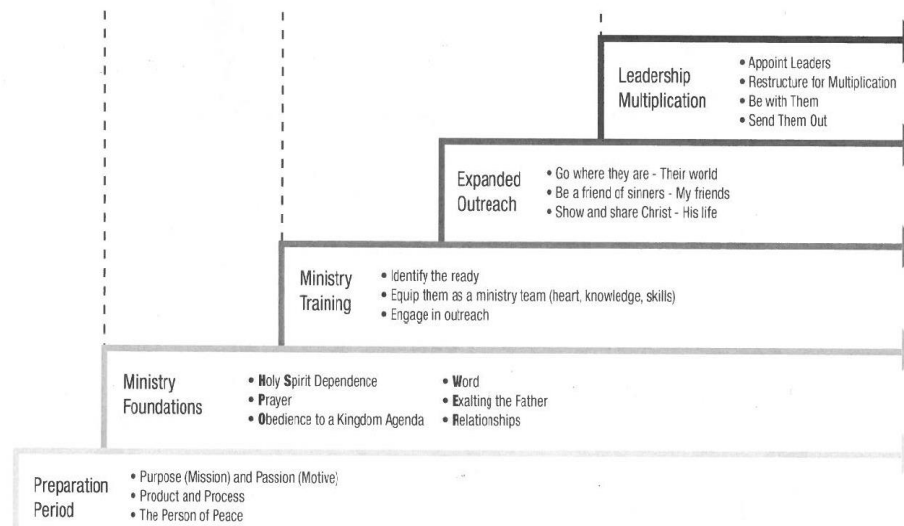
Leadership Multiplication
• Appoint Leaders
• Restructure for Multiplication
• Be with Them
• Send Them Out

Expanded Outreach
• Go where they are - Their world
• Be a friend of sinners - My friends
• Show and share Christ - His life

Ministry Training
• Identify the ready
• Equip them as a ministry team (heart, knowledge, skills)
• Engage in outreach

Ministry Foundations
• Holy Spirit Dependence
• Prayer
• Obedience to a Kingdom Agenda
• Word
• Exalting the Father
• Relationships

Preparation Period
• Purpose (Mission) and Passion (Motive)
• Product and Process
• The Person of Peace